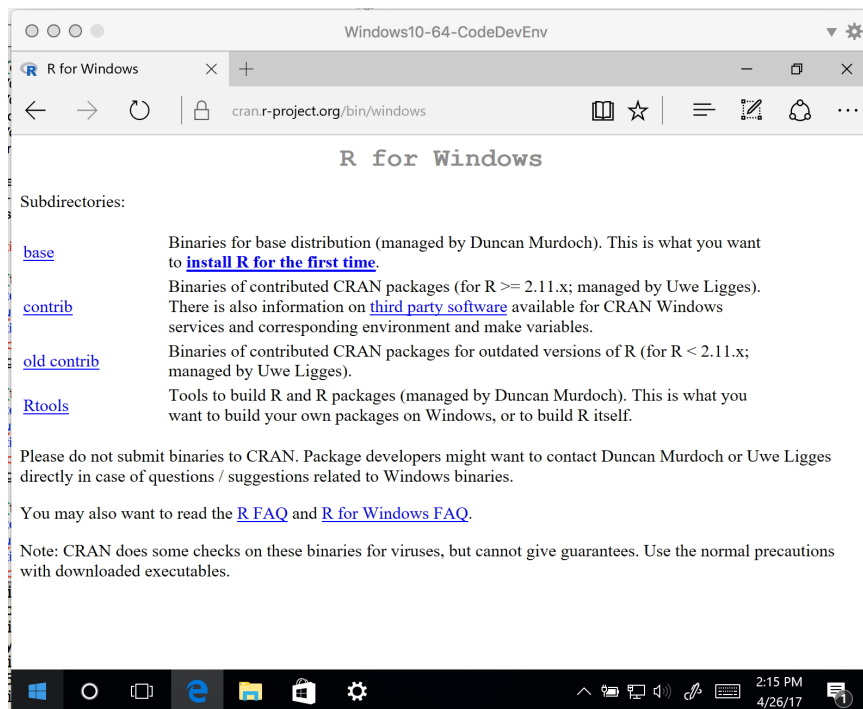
Windows10-64-CodeDevEnv

R for Windows

cran.r-project.org/bin/windows

R for Windows

Subdirectories:

| | |
|---|---|
| base | Binaries for base distribution (managed by Duncan Murdoch). This is what you want to install R for the first time. |
| contrib | Binaries of contributed CRAN packages (for R >= 2.11.x; managed by Uwe Ligges). There is also information on third party software available for CRAN Windows services and corresponding environment and make variables. |
| old contrib | Binaries of contributed CRAN packages for outdated versions of R (for R < 2.11.x; managed by Uwe Ligges). |
| Rtools | Tools to build R and R packages (managed by Duncan Murdoch). This is what you want to build your own packages on Windows, or to build R itself. |

Please do not submit binaries to CRAN. Package developers might want to contact Duncan Murdoch or Uwe Ligges directly in case of questions / suggestions related to Windows binaries.

You may also want to read the R FAQ and R for Windows FAQ.

Note: CRAN does some checks on these binaries for viruses, but cannot give guarantees. Use the normal precautions with downloaded executables.

2:15 PM
4/26/17